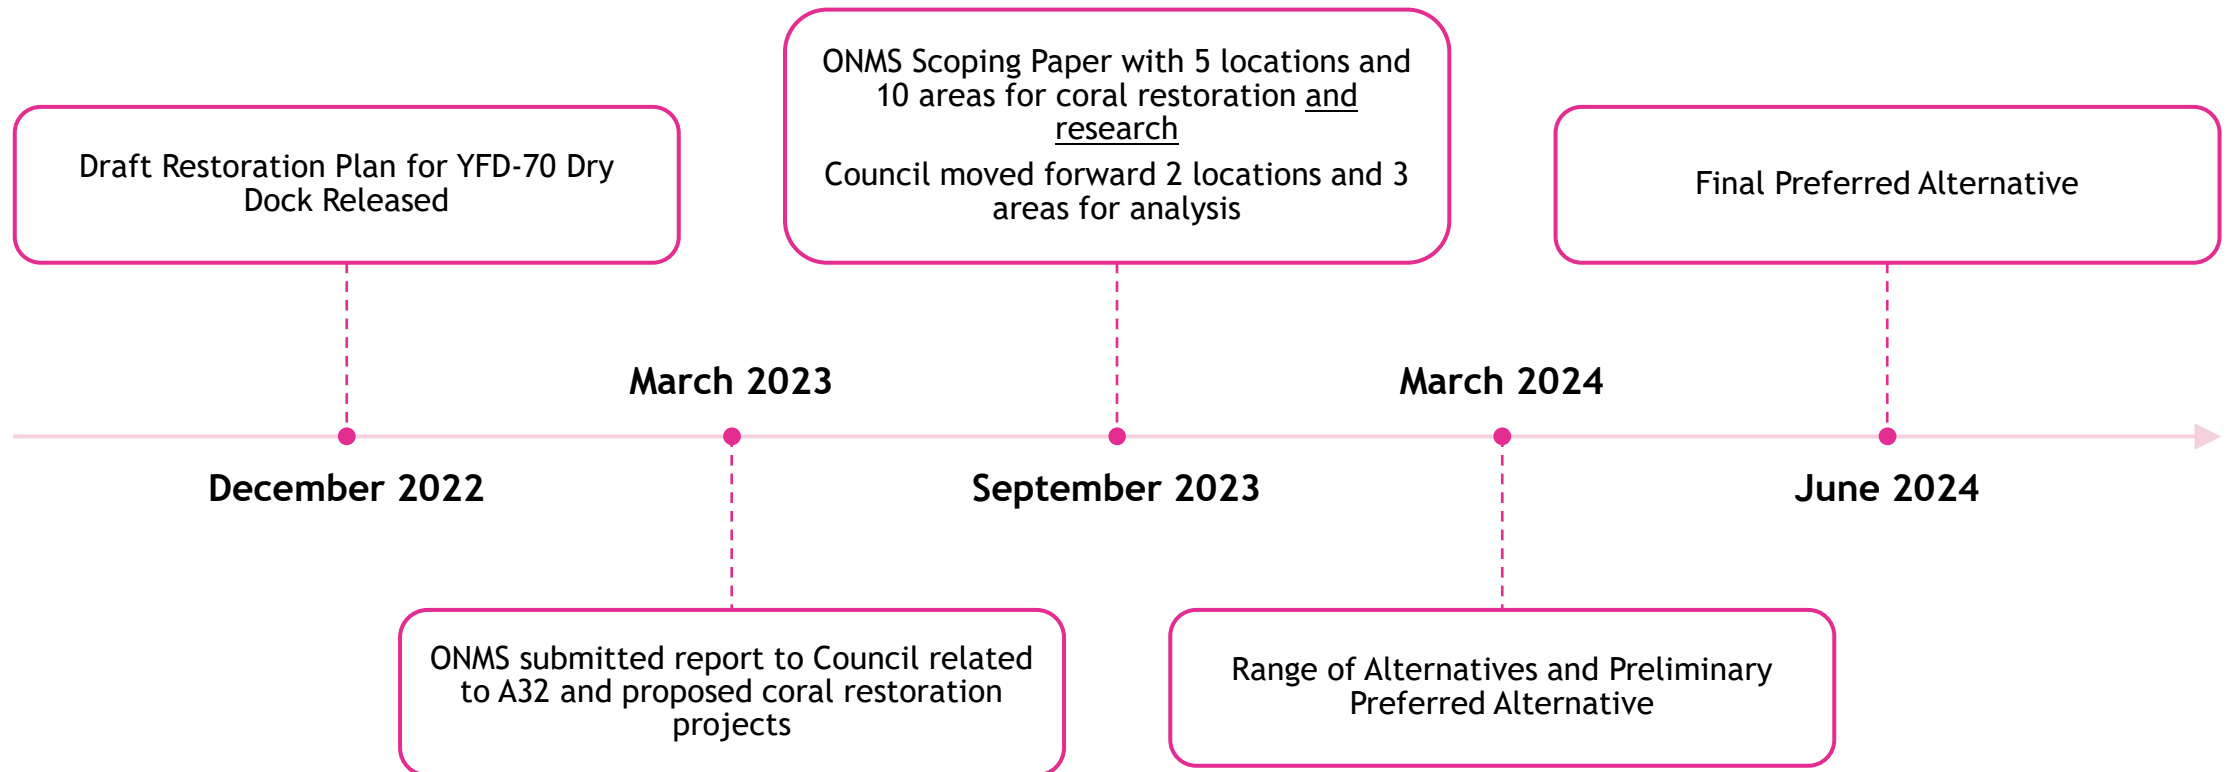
Draft Restoration Plan for YFD-70 Dry Dock Released

December 2022

March 2023

ONMS submitted report to Council related to A32 and proposed coral restoration projects

ONMS Scoping Paper with 5 locations and 10 areas for coral restoration and research

Council moved forward 2 locations and 3 areas for analysis

September 2023

March 2024

Range of Alternatives and Preliminary Preferred Alternative

Final Preferred Alternative

June 2024